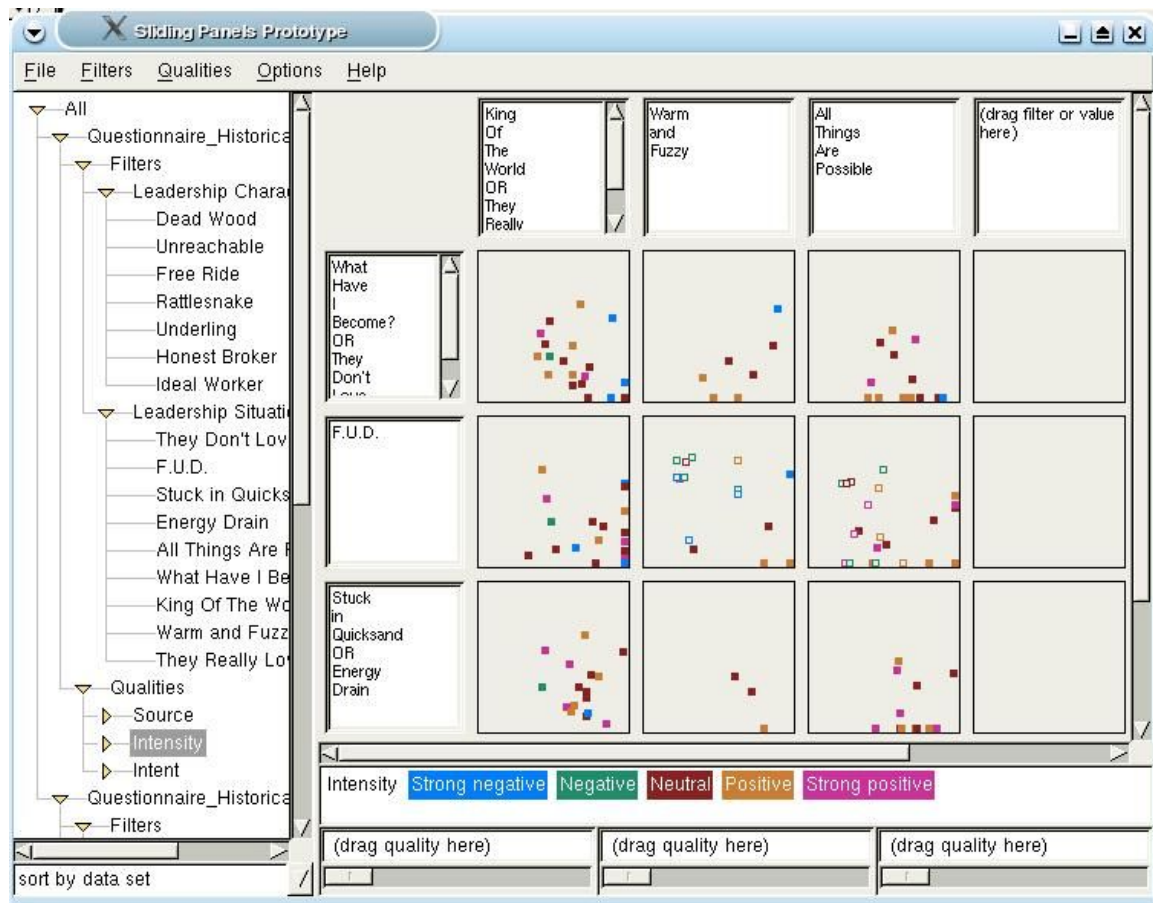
Sliding Panels Prototype

File Filters Qualities Options Help

All
Questionnaire_Historica
Filters
Leadership Chara
Dead Wood
Unreachable
Free Ride
Rattlesnake
Underling
Honest Broker
Ideal Worker
Leadership Situati
They Don't Lov
F.U.D.
Stuck in Quicks
Energy Drain
All Things Are
What Have I Be
King Of The Wo
Warm and Fuzz
They Really Lo
Qualities
Source
Intensity
Intent
Questionnaire_Historica
Filters

sort by data set

King Of The World OR They Really

Warm and Fuzzy

All Things Are Possible

(drag filter or value here)

What Have I Become? OR They Don't

F.U.D.

Stuck in Quicksand OR Energy Drain

Intensity Strong negative Negative Neutral Positive Strong positive

(drag quality here)

(drag quality here)

(drag quality here)